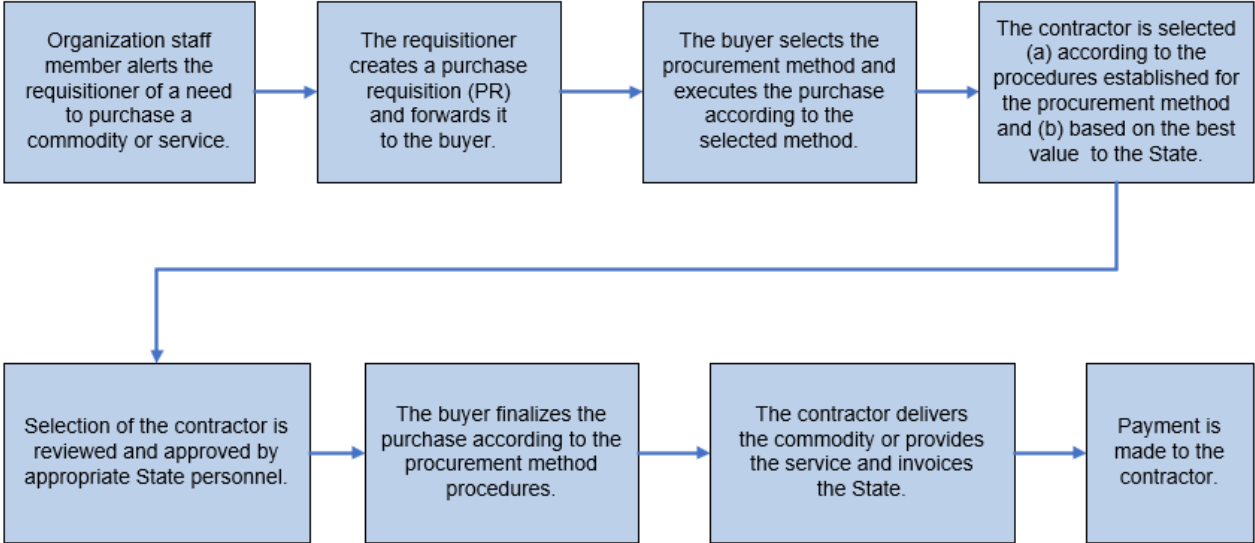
Organization staff member alerts the requisitioner of a need to purchase a commodity or service.

The requisitioner creates a purchase requisition (PR) and forwards it to the buyer.

The buyer selects the procurement method and executes the purchase according to the selected method.

The contractor is selected (a) according to the procedures established for the procurement method and (b) based on the best value to the State.

Selection of the contractor is reviewed and approved by appropriate State personnel.

The buyer finalizes the purchase according to the procurement method procedures.

The contractor delivers the commodity or provides the service and invoices the State.

Payment is made to the contractor.